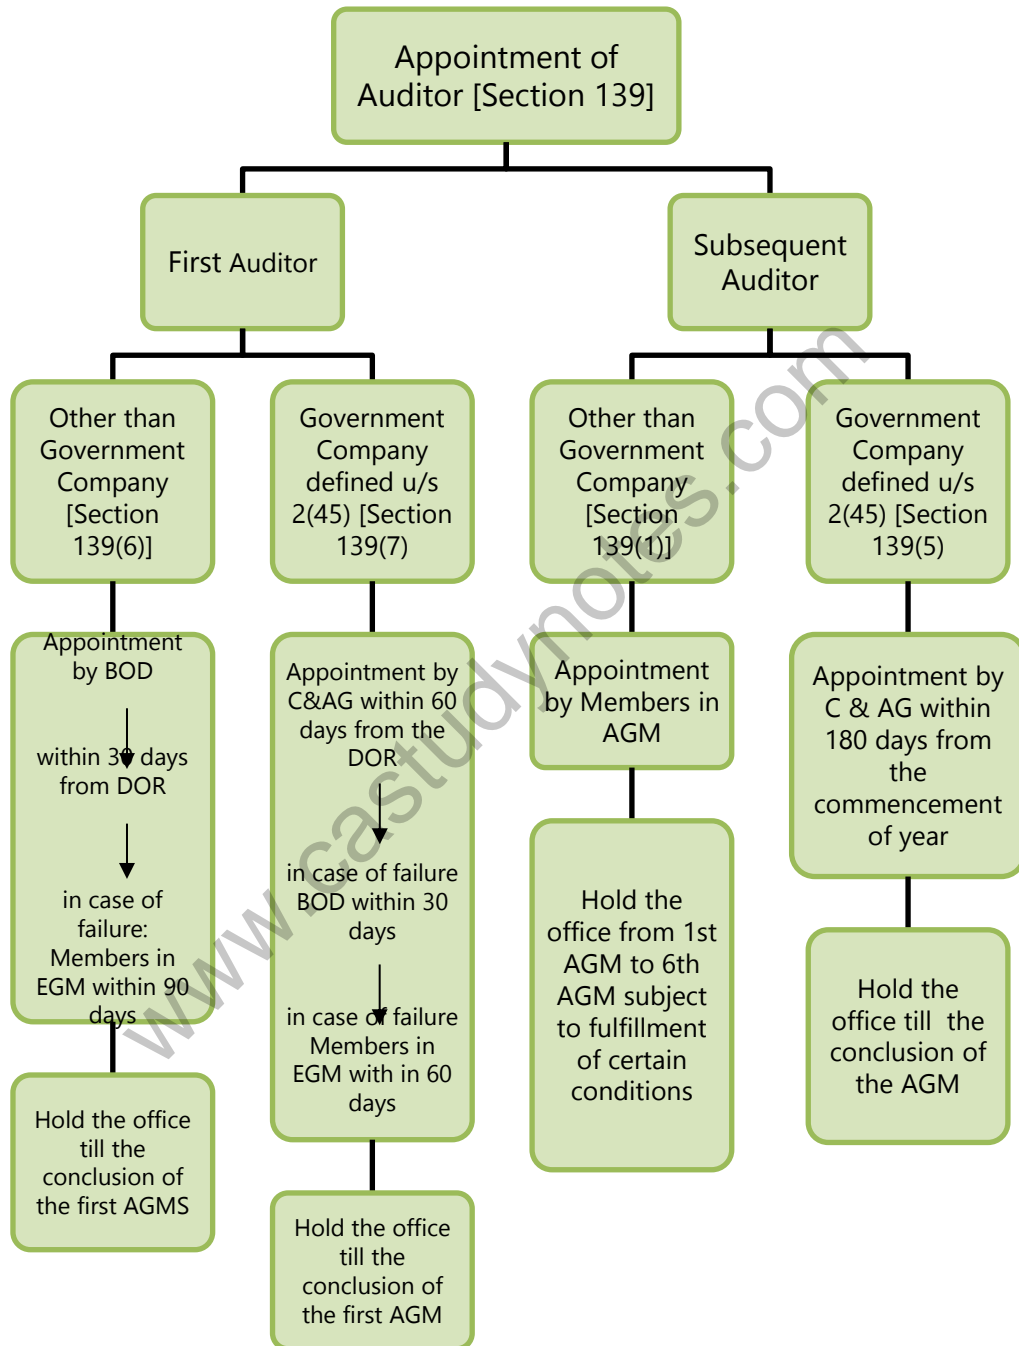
Appointment of Auditor [Section 139]

First Auditor

Subsequent Auditor

Other than Government Company [Section 139(6)]

Government Company defined u/s 2(45) [Section 139(7)

Other than Government Company [Section 139(1)]

Government Company defined u/s 2(45) [Section 139(5)

Appointment by BOD

within 30 days from DOR

in case of failure: Members in EGM within 90 days

Hold the office till the conclusion of the first AGMS

Appointment by C&AG within 60 days from the DOR

in case of failure BOD within 30 days

in case of failure Members in EGM with in 60 days

Hold the office till the conclusion of the first AGM

Appointment by Members in AGM

Hold the office from 1st AGM to 6th AGM subject to fulfillment of certain conditions

Appointment by C & AG within 180 days from the commencement of year

Hold the office till the conclusion of the AGM

www.castudynotes.com